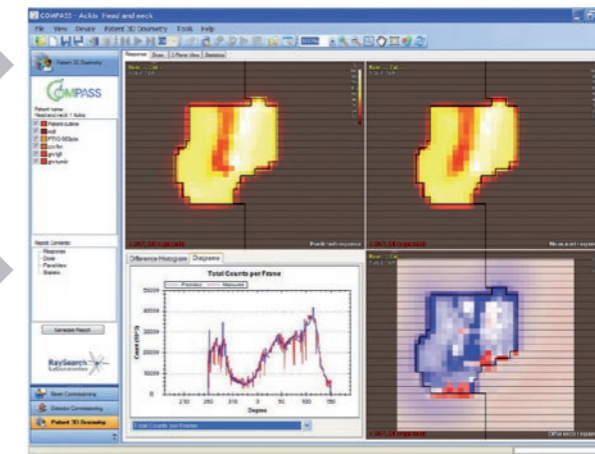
COMPASS - Ackis: Head and neck

File View Device Patient 3D Dosimetry Tools Help

Patient 3D Dosimetry

COMPASS

Patient name:
Head and neck 1 Ackis

Patient outline
axial
PTV
cord
gtv
gtv

Report Contents:
Response
Dose
Plane View
Statistics

Generate Report

RaySearch Laboratories

Beam Commissioning
Detector Commissioning
Patient 3D Dosimetry

Response | Dose | 2 Planes View | Statistics

Difference Histogram | Diagrams

Total Counts per Frame

Predicted
Measured

Count (CPS)

Degrees

Total Counts per Frame